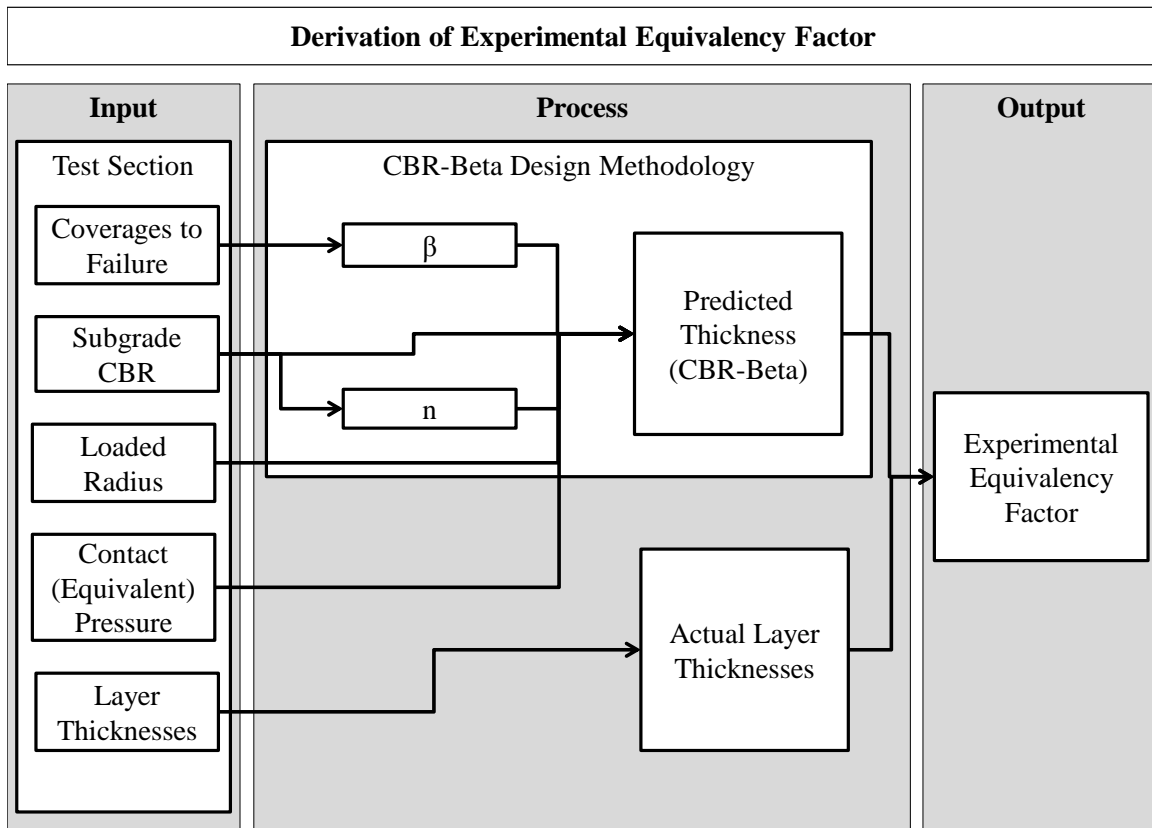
Derivation of Experimental Equivalency Factor

Input

Process

Output

Test Section

Coverages to Failure

Subgrade CBR

Loaded Radius

Contact (Equivalent) Pressure

Layer Thicknesses

CBR-Beta Design Methodology

β

n

Predicted Thickness (CBR-Beta)

Actual Layer Thicknesses

Experimental Equivalency Factor